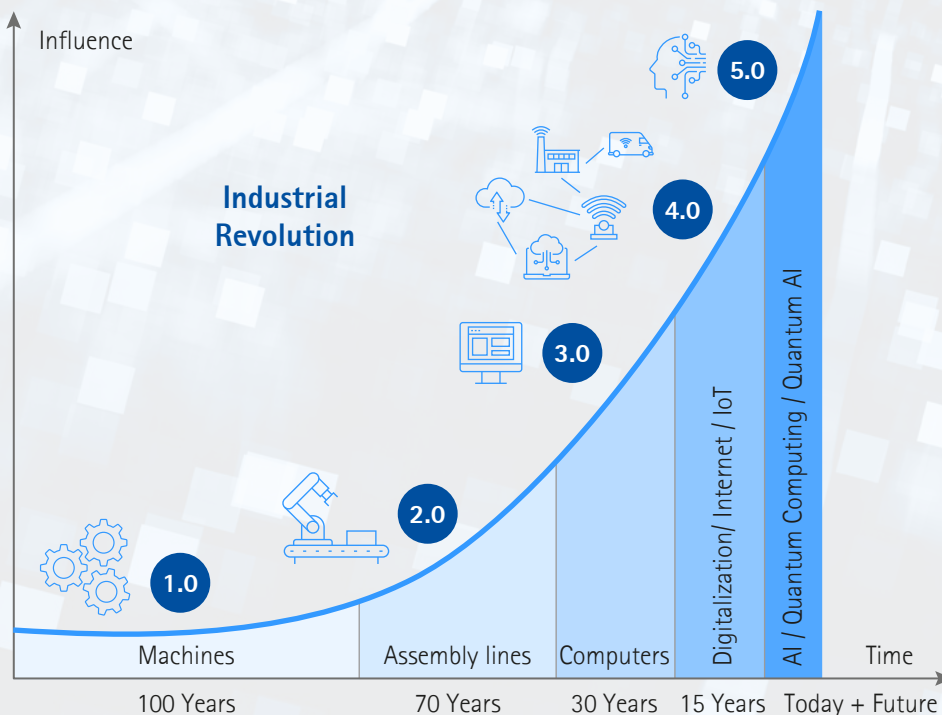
Influence

Industrial Revolution

5.0

4.0

3.0

2.0

1.0

Machines

Assembly lines

Computers

Digitalization/ Internet / IoT

AI / Quantum Computing / Quantum AI

Time

100 Years

70 Years

30 Years

15 Years

Today + Future